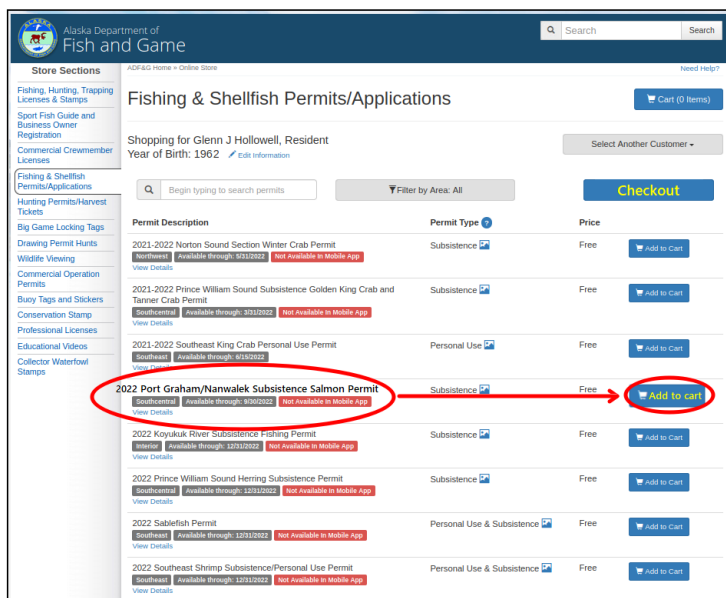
ALASKA Alaska Department of Fish and Game

Search Search

Store Sections

Fishing, Hunting, Trapping Licenses & Stamps

Sport Fish Guide and Business Owner Registration

Commercial Crewmember Licenses

Fishing & Shellfish Permits/Applications

Hunting Permits/Harvest Tickets

Big Game Locking Tags

Drawing Permit Hunts

Wildlife Viewing

Commercial Operation Permits

Buoy Tags and Stickers

Conservation Stamp

Professional Licenses

Educational Videos

Collector Waterfowl Stamps

ADF&G Home » Online Store

Need Help?

Fishing & Shellfish Permits/Applications

Cart (0 Items)

Shopping for Glenn J Hollowell, Resident
Year of Birth: 1962 Edit Information

Select Another Customer

Begin typing to search permits

Filter by Area: All

Checkout

| Permit Description | Permit Type | Price | |
|---|---|---|---|
| 2021-2022 Norton Sound Section Winter Crab Permit Northwest Available through: 5/31/2022 Not Available In Mobile App View Details | Subsistence | Free | Add to Cart |
| 2021-2022 Prince William Sound Subsistence Golden King Crab and Tanner Crab Permit Southcentral Available through: 3/31/2022 Not Available In Mobile App View Details | Subsistence | Free | Add to Cart |
| 2021-2022 Southeast King Crab Personal Use Permit Southeast Available through: 6/15/2022 View Details | Personal Use | Free | Add to Cart |
| 2022 Port Graham/Nanwalek Subsistence Salmon Permit Southcentral Available through: 9/30/2022 Not Available In Mobile App View Details | Subsistence | Free | Add to cart |
| 2022 Koyukuk River Subsistence Fishing Permit Interior Available through: 12/31/2022 Not Available In Mobile App View Details | Subsistence | Free | Add to Cart |
| 2022 Prince William Sound Herring Subsistence Permit Southcentral Available through: 12/31/2022 Not Available In Mobile App View Details | Subsistence | Free | Add to Cart |
| 2022 Sablefish Permit Southeast Available through: 12/31/2022 Not Available In Mobile App View Details | Personal Use & Subsistence | Free | Add to Cart |
| 2022 Southeast Shrimp Subsistence/Personal Use Permit Southeast Available through: 12/31/2022 Not Available In Mobile App View Details | Personal Use & Subsistence | Free | Add to Cart |